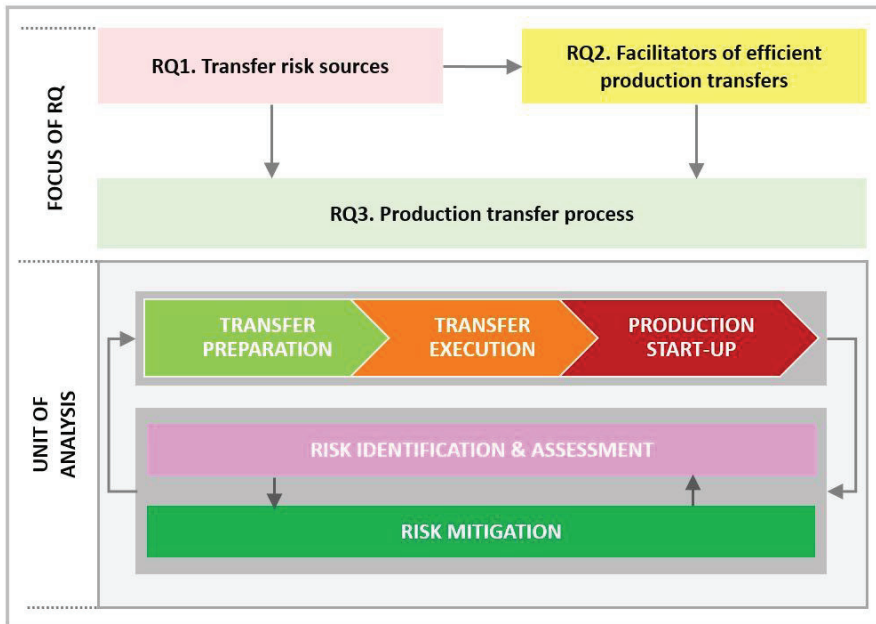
FOCUS OF RQ

RQ1. Transfer risk sources

RQ2. Facilitators of efficient production transfers

RQ3. Production transfer process

UNIT OF ANALYSIS

TRANSFER PREPARATION

TRANSFER EXECUTION

PRODUCTION START-UP

RISK IDENTIFICATION & ASSESSMENT

RISK MITIGATION